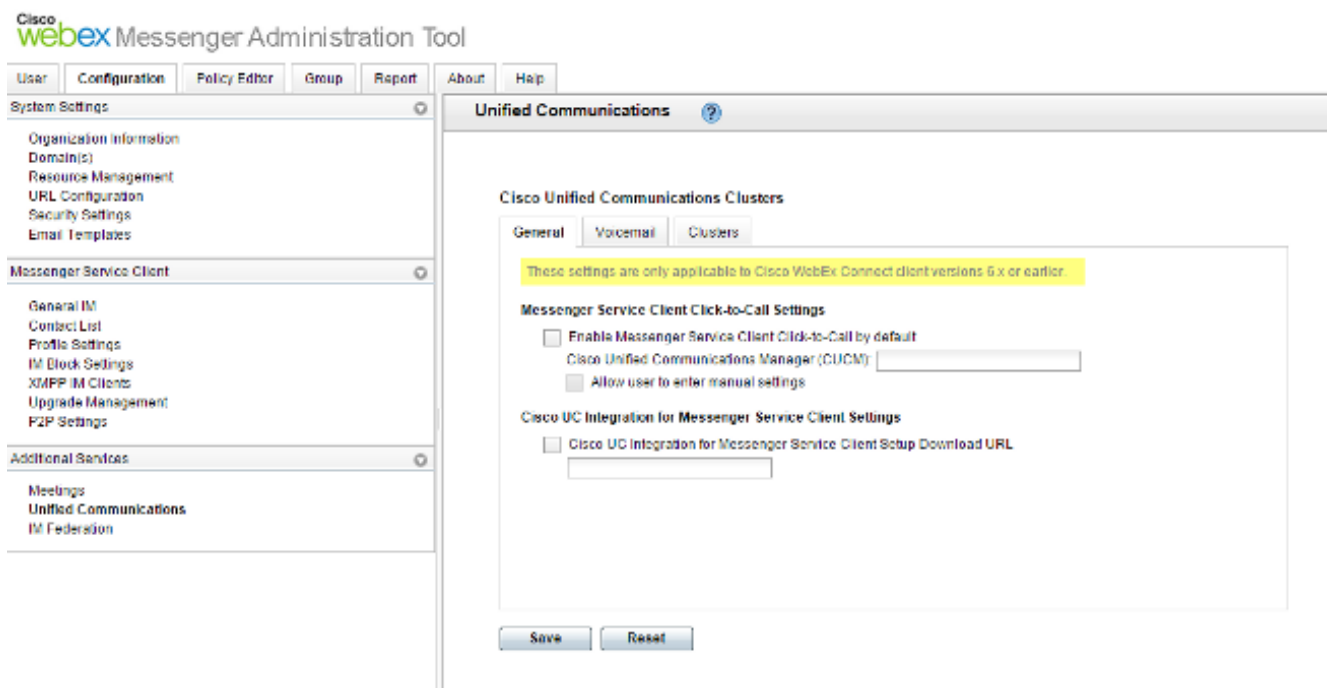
Cisco webex Messenger Administration Tool

User | Configuration | Policy Editor | Group | Report | About | Help

System Settings

Organization Information
Domain(s)
Resource Management
URL Configuration
Security Settings
Email Templates

Messenger Service Client

General IM
Contact List
Profile Settings
IM Block Settings
XMPP IM Clients
Upgrade Management
P2P Settings

Additional Services

Meetings
Unified Communications
IM Federation

Unified Communications ?

Cisco Unified Communications Clusters

General | Voicemail | Clusters

These settings are only applicable to Cisco WebEx Connect client versions 6.x or earlier.

Messenger Service Client Click-to-Call Settings

Enable Messenger Service Client Click-to-Call by default
Cisco Unified Communications Manager (CUCM):
Allow user to enter manual settings

Cisco UC Integration for Messenger Service Client Settings

Cisco UC Integration for Messenger Service Client Setup Download URL

Save | Reset